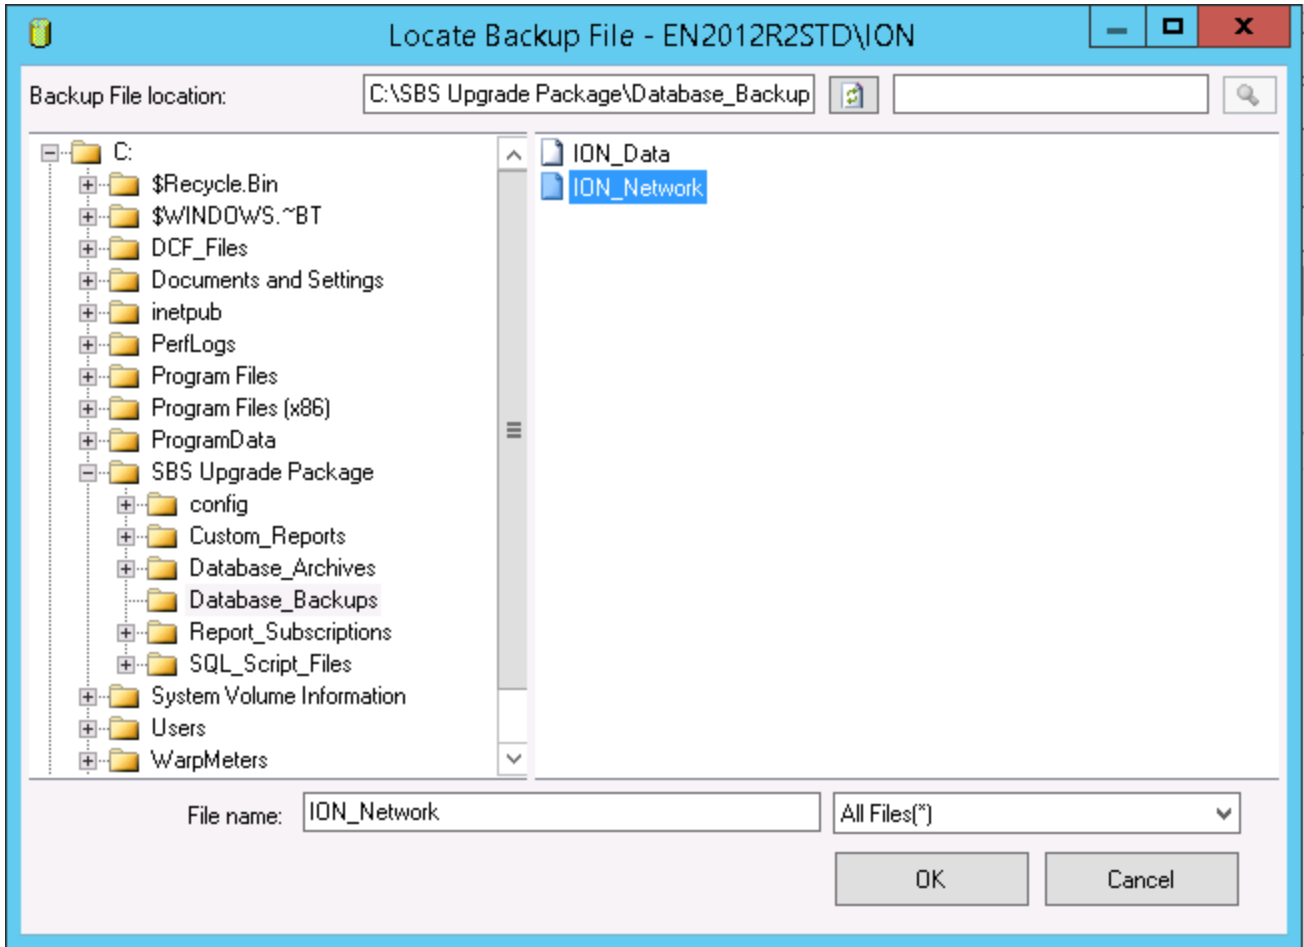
Locate Backup File - EN2012R2STD\ION

Backup File location: C:\SBS Upgrade Package\Database_Backup

C:
$Recycle.Bin
$WINDOWS.~BT
DCF_Files
Documents and Settings
inetpub
PerfLogs
Program Files
Program Files (x86)
ProgramData
SBS Upgrade Package
config
Custom_Reports
Database_Archives
Database_Backups
Report_Subscriptions
SQL_Script_Files
System Volume Information
Users
WarpMeters

ION_Data
ION_Network

File name: ION_Network
All Files(*)

OK
Cancel